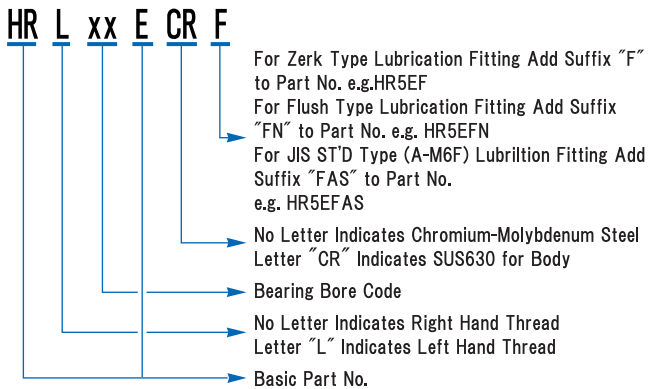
HR L xx E CR F

For Zerk Type Lubrication Fitting Add Suffix "F" to Part No. e.g.HR5EF
For Flush Type Lubrication Fitting Add Suffix "FN" to Part No. e.g. HR5EFN
For JIS ST'D Type (A-M6F) Lubriltion Fitting Add Suffix "FAS" to Part No.
e.g. HR5EFAS

No Letter Indicates Chromium-Molybdenum Steel
Letter "CR" Indicates SUS630 for Body

Bearing Bore Code

No Letter Indicates Right Hand Thread
Letter "L" Indicates Left Hand Thread

Basic Part No.